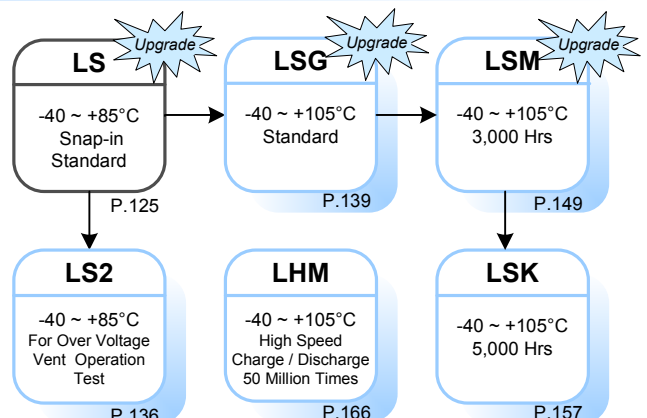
LS
Upgrade
-40 ~ +85°C
Snap-in
Standard
P.125

LSG
Upgrade
-40 ~ +105°C
Standard
P.139

LSM
Upgrade
-40 ~ +105°C
3,000 Hrs
P.149

LS2
-40 ~ +85°C
For Over Voltage
Vent Operation
Test
P.136

LHM
-40 ~ +105°C
High Speed
Charge / Discharge
50 Million Times
P.166

LSK
-40 ~ +105°C
5,000 Hrs
P.157